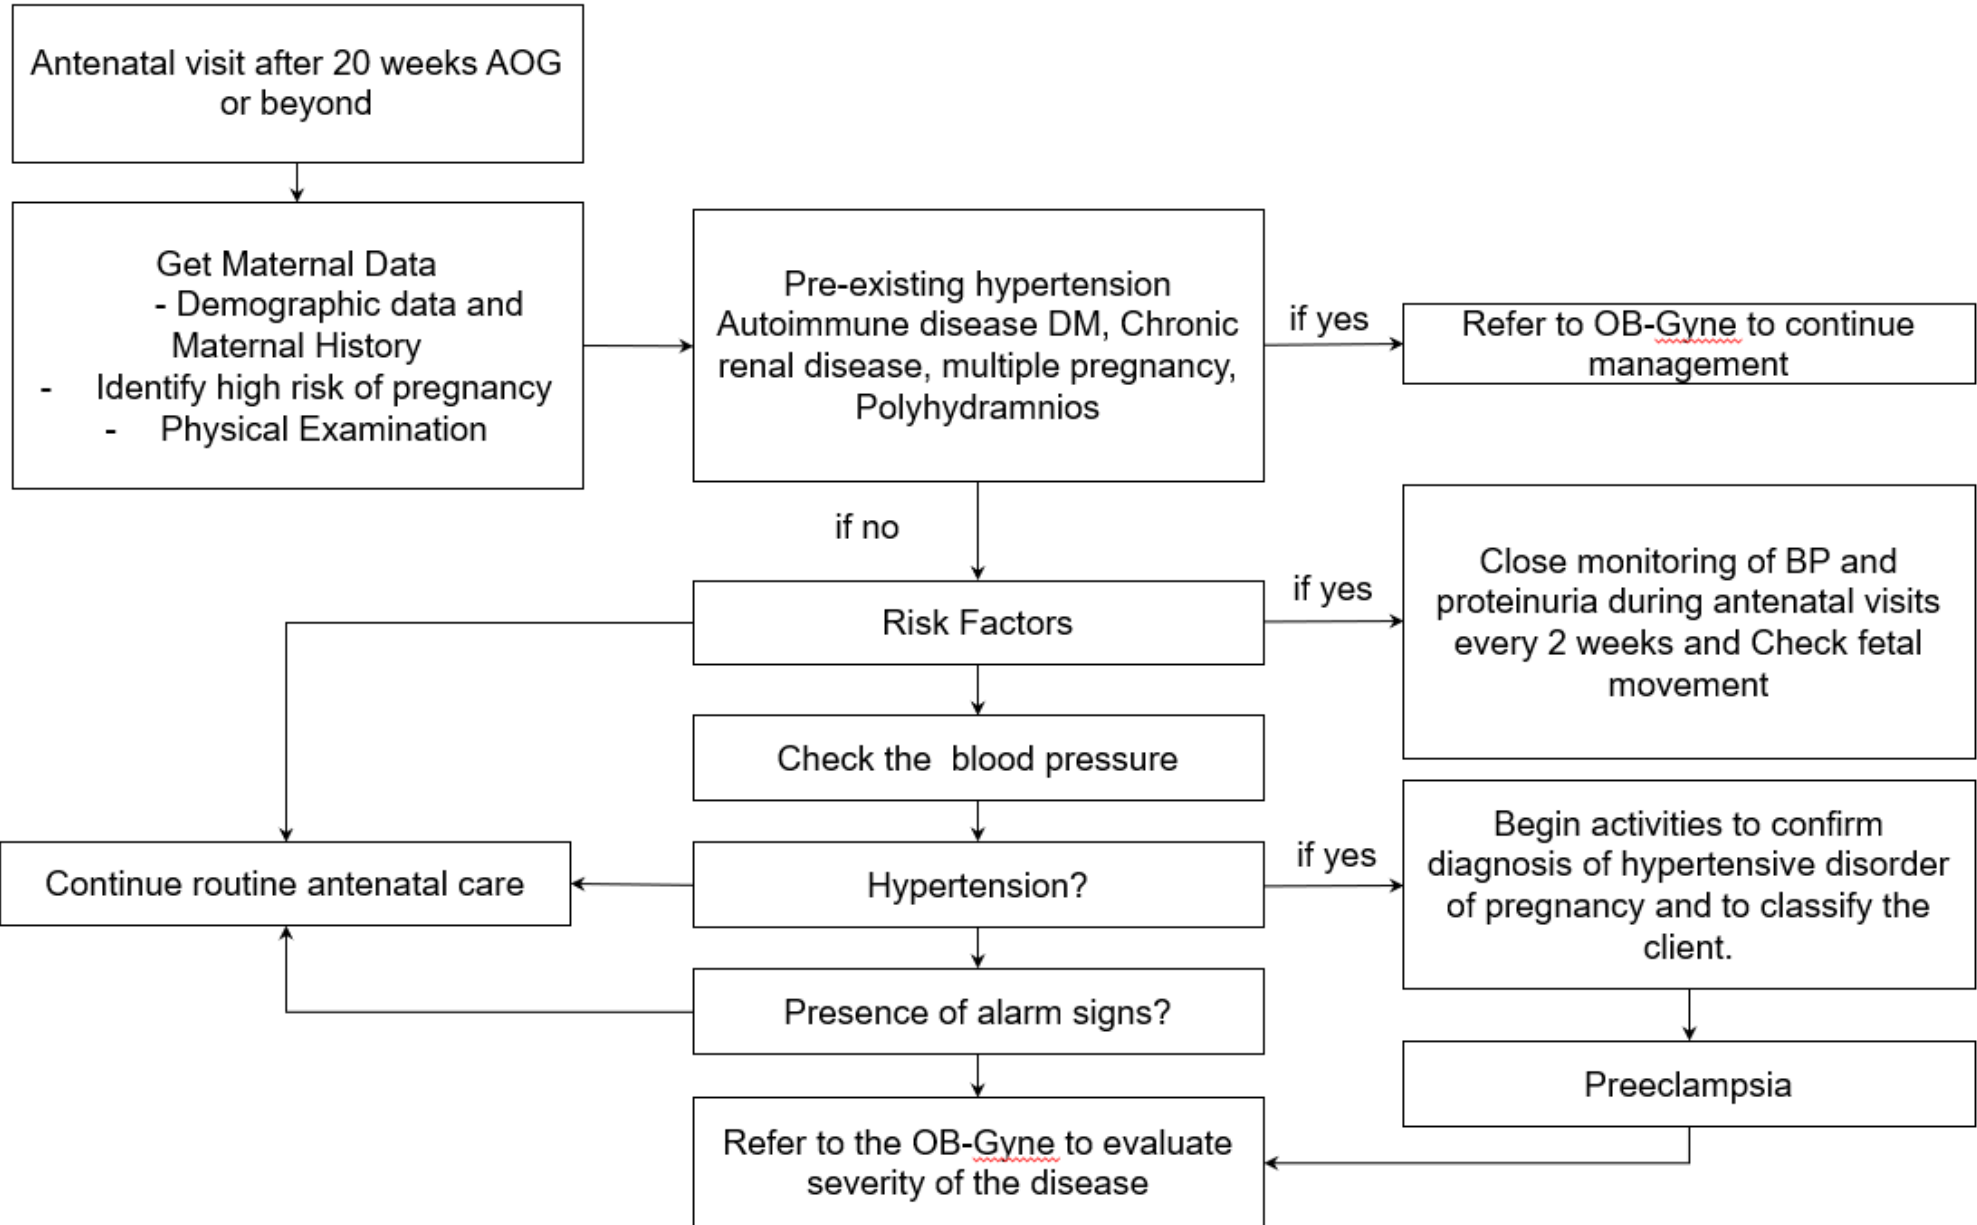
Antenatal visit after 20 weeks AOG or beyond

Get Maternal Data
- Demographic data and Maternal History
- Identify high risk of pregnancy
- Physical Examination

Pre-existing hypertension Autoimmune disease DM, Chronic renal disease, multiple pregnancy, Polyhydramnios

if yes

Refer to OB-Gyne to continue management

if no

Risk Factors

if yes

Close monitoring of BP and proteinuria during antenatal visits every 2 weeks and Check fetal movement

Check the blood pressure

Continue routine antenatal care

Hypertension?

if yes

Begin activities to confirm diagnosis of hypertensive disorder of pregnancy and to classify the client.

Presence of alarm signs?

Preeclampsia

Refer to the OB-Gyne to evaluate severity of the disease